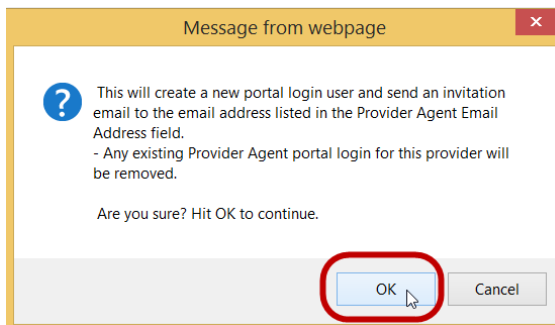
Message from webpage

This will create a new portal login user and send an invitation email to the email address listed in the Provider Agent Email Address field.
- Any existing Provider Agent portal login for this provider will be removed.

Are you sure? Hit OK to continue.

OK

Cancel